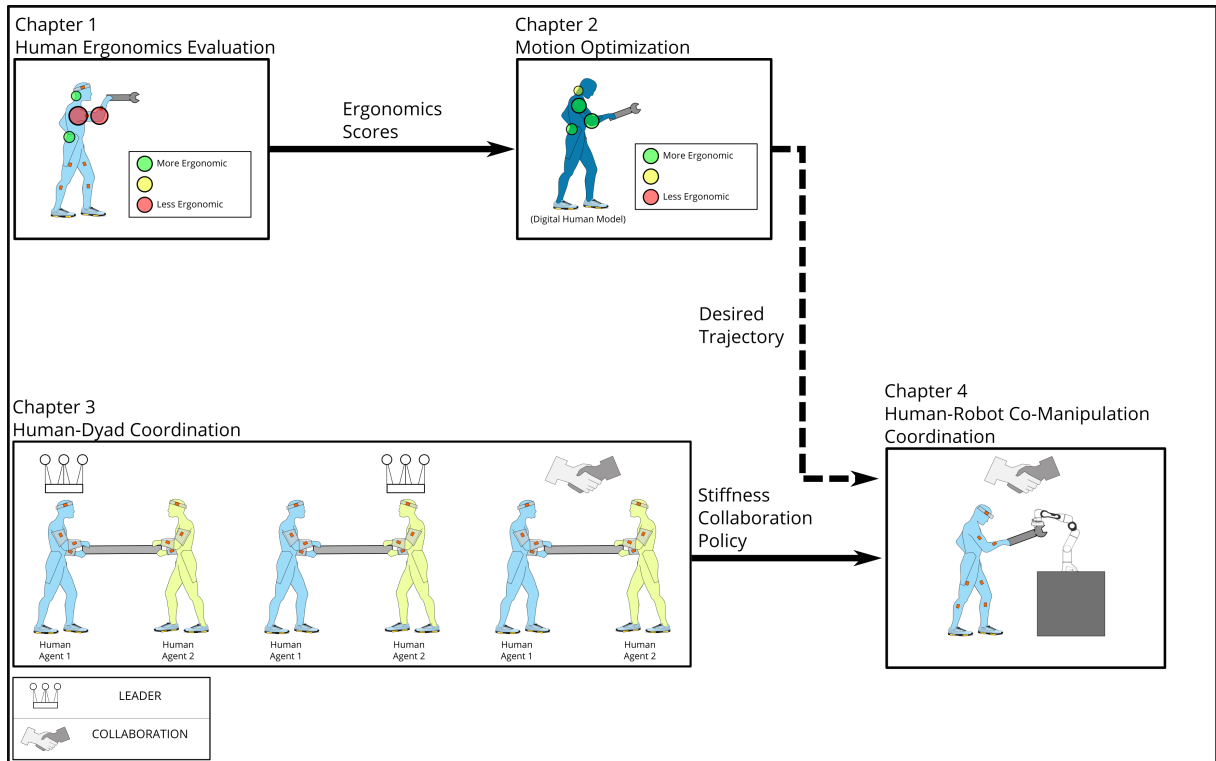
Chapter 1
Human Ergonomics Evaluation

More Ergonomic
Less Ergonomic

Ergonomics Scores

Chapter 2
Motion Optimization

More Ergonomic
Less Ergonomic

(Digital Human Model)

Desired Trajectory

Chapter 3
Human-Dyad Coordination

Human Agent 1
Human Agent 2
Human Agent 1
Human Agent 2
Human Agent 1
Human Agent 2

Stiffness Collaboration Policy

Chapter 4
Human-Robot Co-Manipulation Coordination

LEADER
COLLABORATION